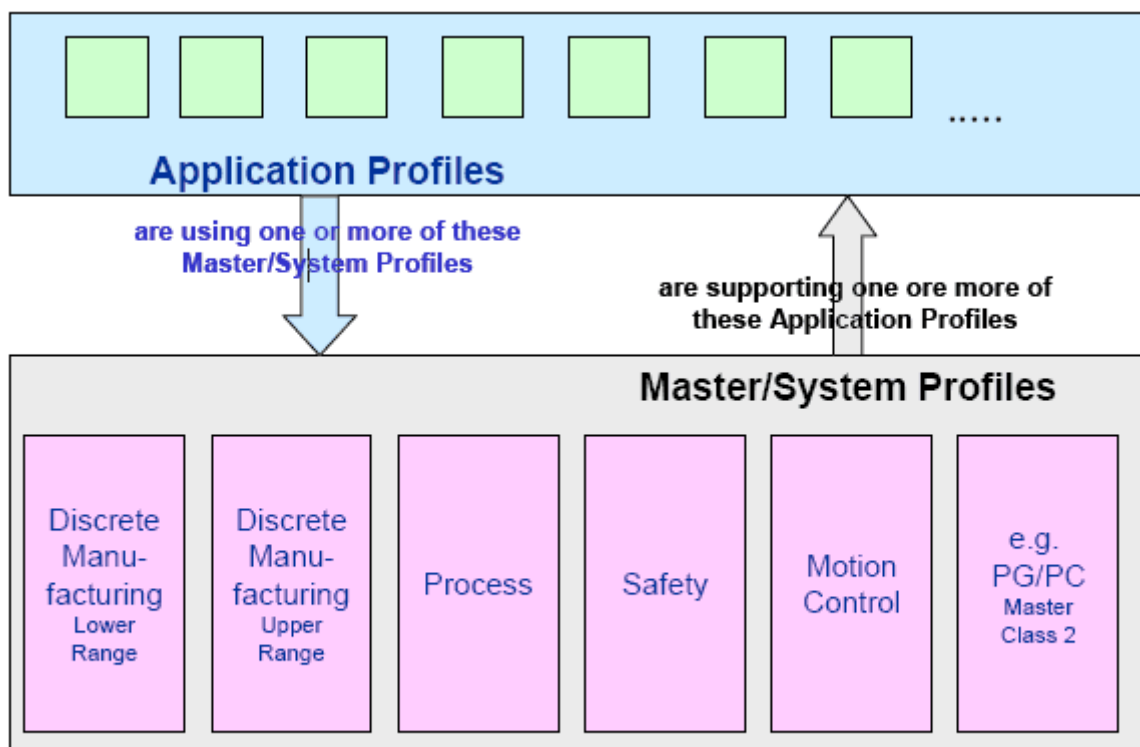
.....

Application Profiles

are using one or more of these Master/System Profiles

are supporting one ore more of these Application Profiles

Master/System Profiles

Discrete Manufacturing Lower Range

Discrete Manufacturing Upper Range

Process

Safety

Motion Control

e.g. PG/PC Master Class 2